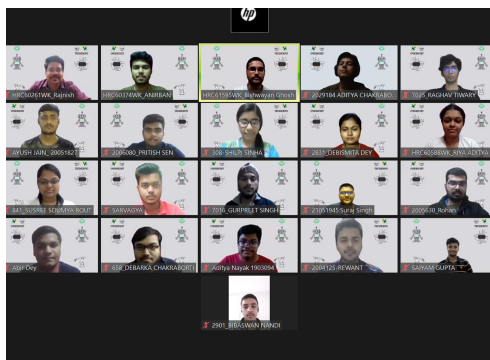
hp

HRC60261WK_Rajnish

HRC60374WK_ANIRBAN

HRC61595WK_Bishwajyan Ghosh

2029184_ADITYA CHAKRABO

7035_RAGHAV TIWARY

AYUSH JAIN_2005182

2006080_PRITISH SEN

506_SHRUTI SINHA

2433_DEBISMITA DEY

HRC60588WK_RIYA ADITYA

347_SUSREE SOUMYASHRUT

SARVAGYA

7016_GURPREET SINGH

21051945 Suraj Singh

2005630_Rohan

Arijit Dey

618_DEBARKA CHAKRABORTY

Aditya Nayak 1903094

2004125 REWANT

SAIYAM GUPTA

2901_BIBASWAN NANDI